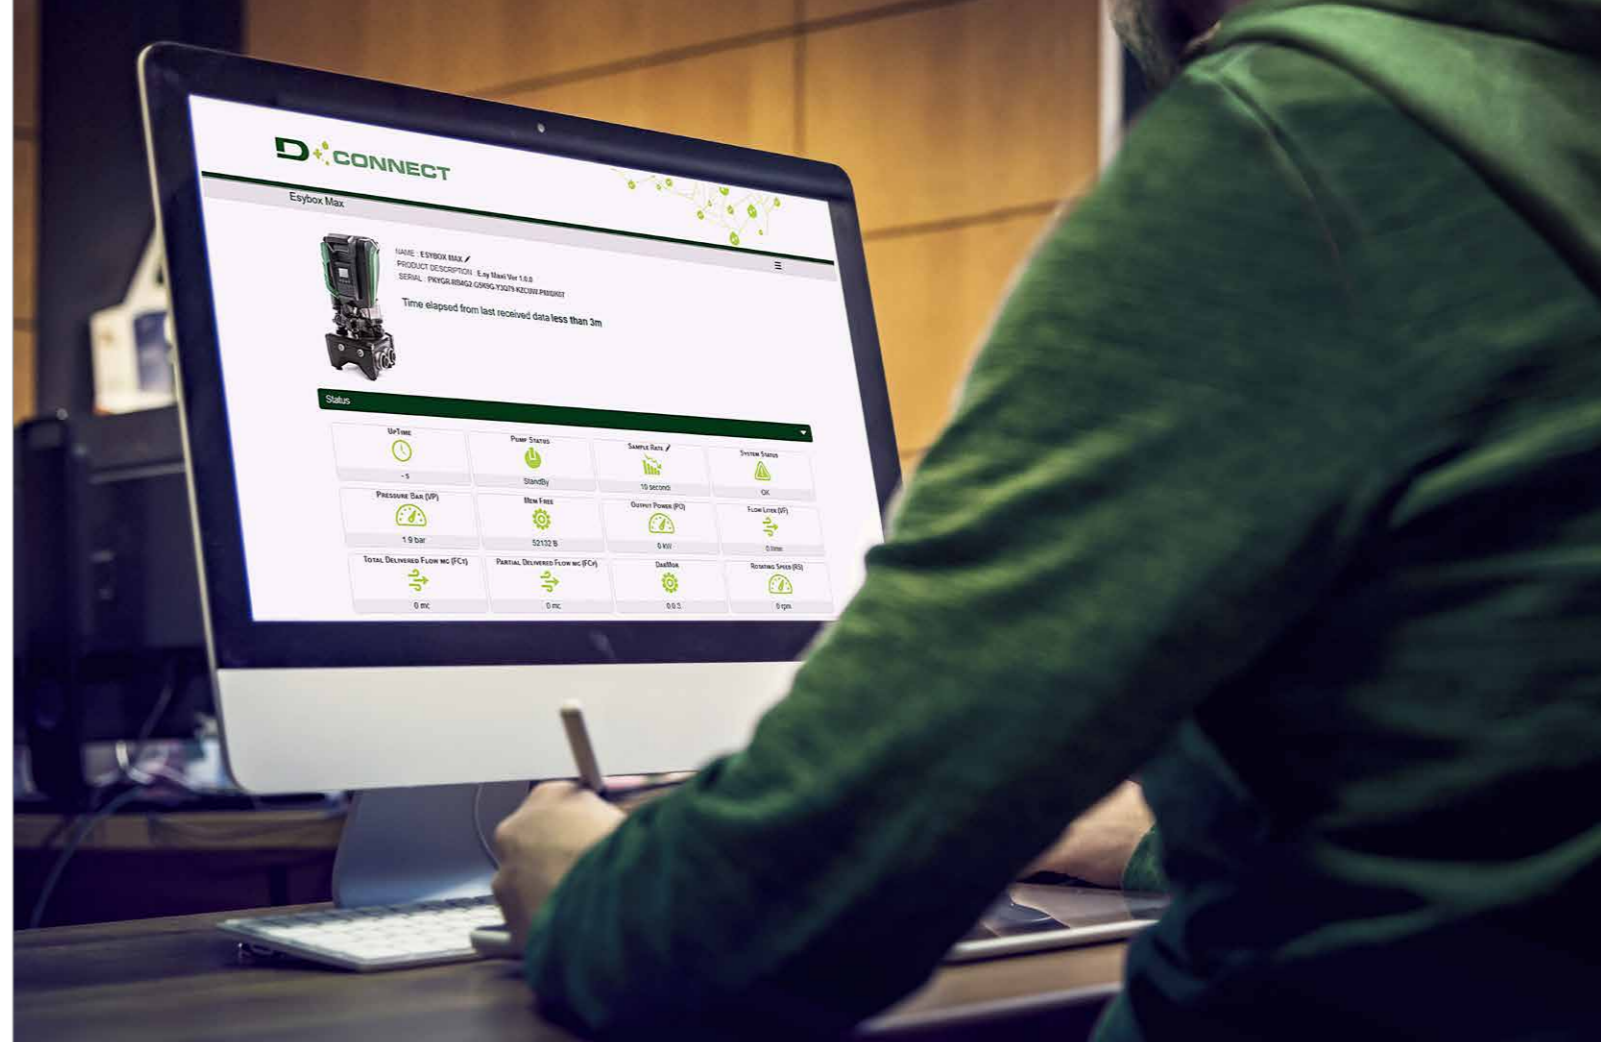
D CONNECT

Esybox Max

NAME : ESYBOX MAX
PRODUCT DESCRIPTION : E.sy Maxi Ver 1.0.0
SERIAL : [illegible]

Time elapsed from last received data less than 3m

Status

| UpTime | Pump Status | Sample Rate | System Status |
|---|---|---|---|
| - s | StandBy | 10 second | OK |

| Pressure Bar (VP) | Mem Free | Output Power (PO) | Flow Liter (VF) |
|---|---|---|---|
| 1.9 bar | 52132 B | 0 kW | 0 l/min |

| Total Delivered Flow mc (FCt) | Partial Delivered Flow mc (FCp) | DabBox | Rotating Speed (RS) |
|---|---|---|---|
| 0 mc | 0 mc | 0.0.3 | 0 rpm |